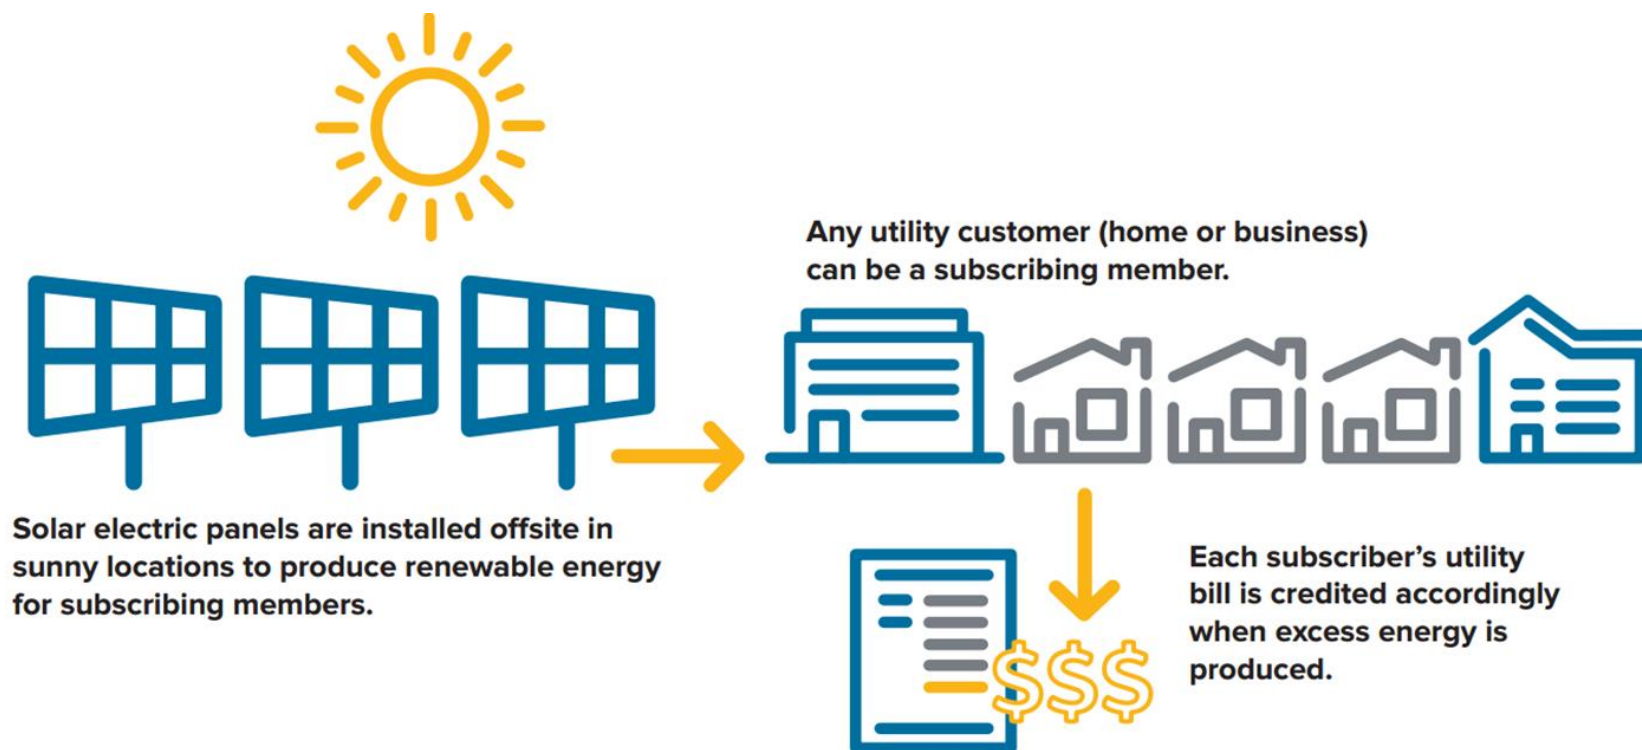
Any utility customer (home or business) can be a subscribing member.

Solar electric panels are installed offsite in sunny locations to produce renewable energy for subscribing members.

$$$

Each subscriber's utility bill is credited accordingly when excess energy is produced.